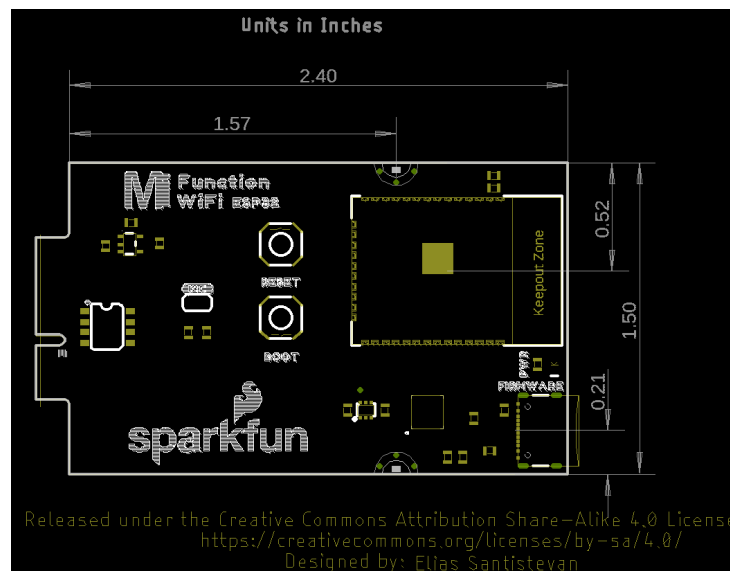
Units in Inches

2.40

1.57

0.52

1.50

0.21

Function
WiFi ESP32

RESET

BOOT

Keepout Zone

PWR

FIRMWARE

sparkfun

Released under the Creative Commons Attribution Share-Alike 4.0 License
https://creativecommons.org/licenses/by-sa/4.0/
Designed by: Elias Santistevan